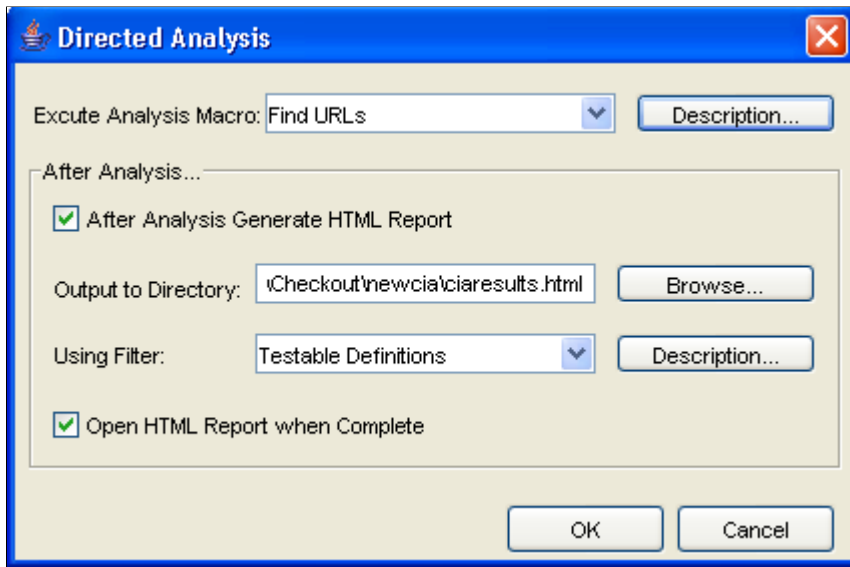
Directed Analysis

Excute Analysis Macro: Find URLs

Description...

After Analysis...

After Analysis Generate HTML Report

Output to Directory: \Checkout\newcia\ciaresults.html

Browse...

Using Filter: Testable Definitions

Description...

Open HTML Report when Complete

OK

Cancel